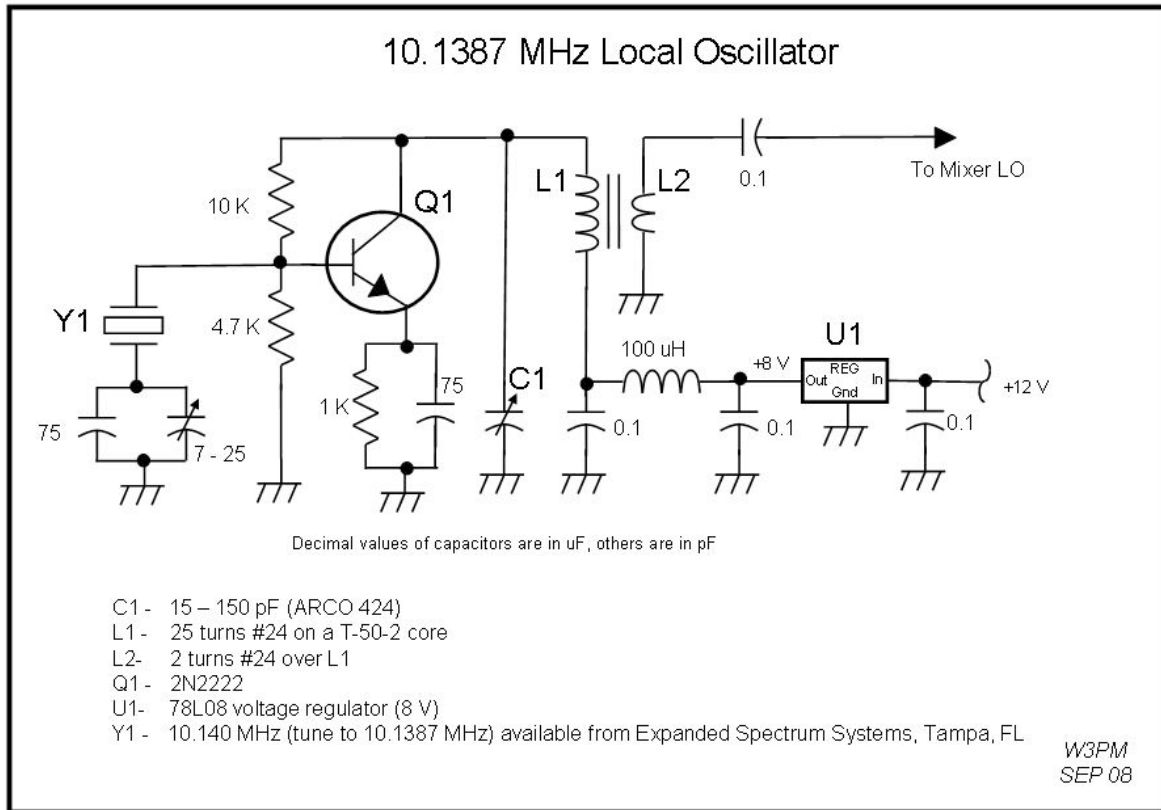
10.1387 MHz Local Oscillator

To Mixer LO

0.1

L1

L2

Q1

10 K

Y1

4.7 K

U1

100 uH

+8 V

Out REG In Gnd

+12 V

C1

75

1 K

75

7 - 25

0.1

0.1

0.1

Decimal values of capacitors are in uF, others are in pF

C1 - 15 – 150 pF (ARCO 424)
L1 - 25 turns #24 on a T-50-2 core
L2- 2 turns #24 over L1
Q1 - 2N2222
U1- 78L08 voltage regulator (8 V)
Y1 - 10.140 MHz (tune to 10.1387 MHz) available from Expanded Spectrum Systems, Tampa, FL

W3PM
SEP 08